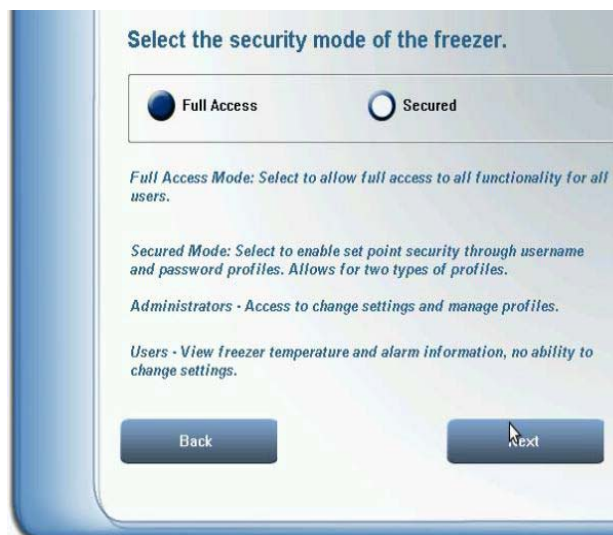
Select the security mode of the freezer.

Full Access

Secured

Full Access Mode: Select to allow full access to all functionality for all users.

Secured Mode: Select to enable set point security through username and password profiles. Allows for two types of profiles.

Administrators - Access to change settings and manage profiles.

Users - View freezer temperature and alarm information, no ability to change settings.

Back

Next